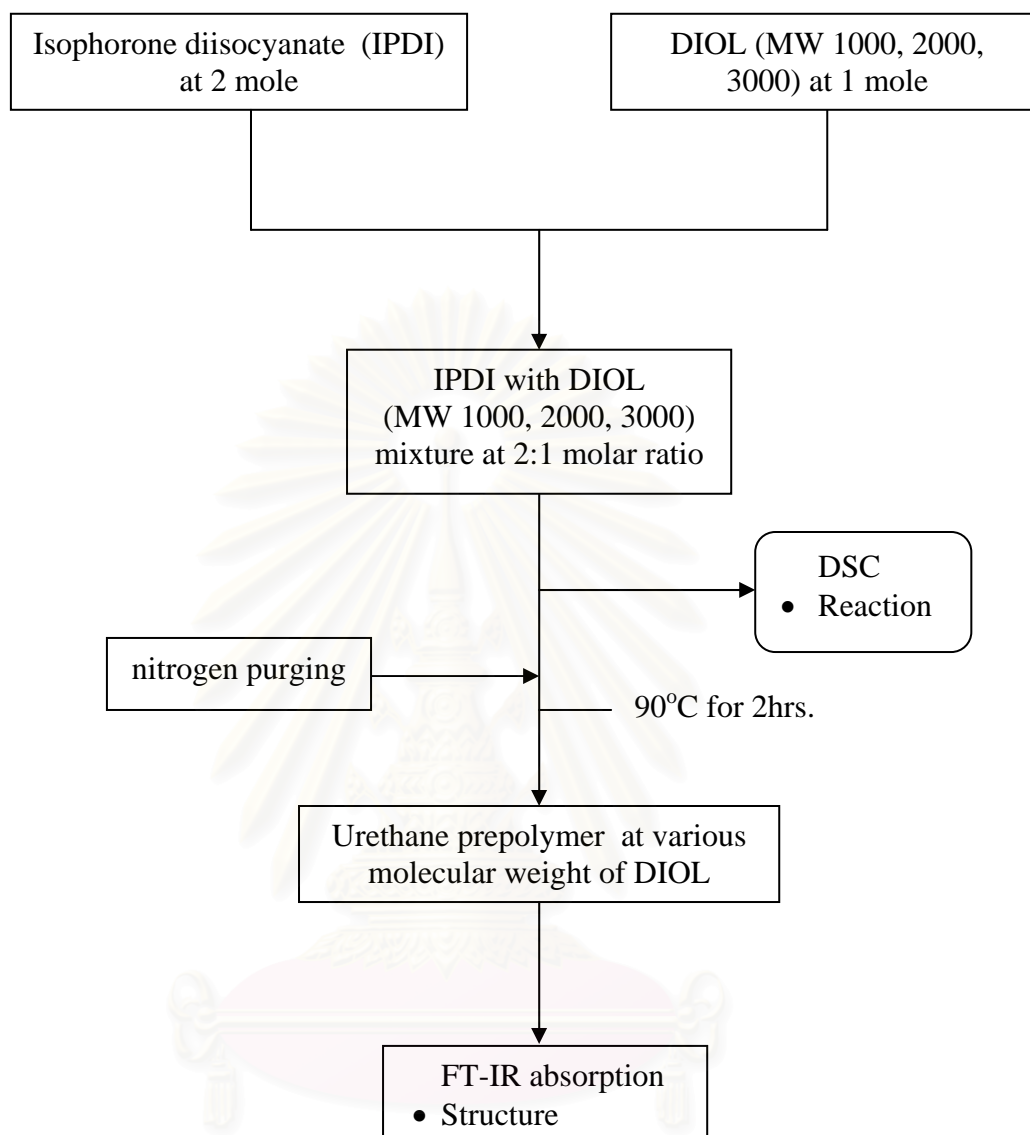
Isophorone diisocyanate (IPDI) at 2 mole

DIOL (MW 1000, 2000, 3000) at 1 mole

IPDI with DIOL (MW 1000, 2000, 3000) mixture at 2:1 molar ratio

DSC
• Reaction

nitrogen purging

$90^{o}C$ for 2hrs.

Urethane prepolymer at various molecular weight of DIOL

FT-IR absorption
• Structure